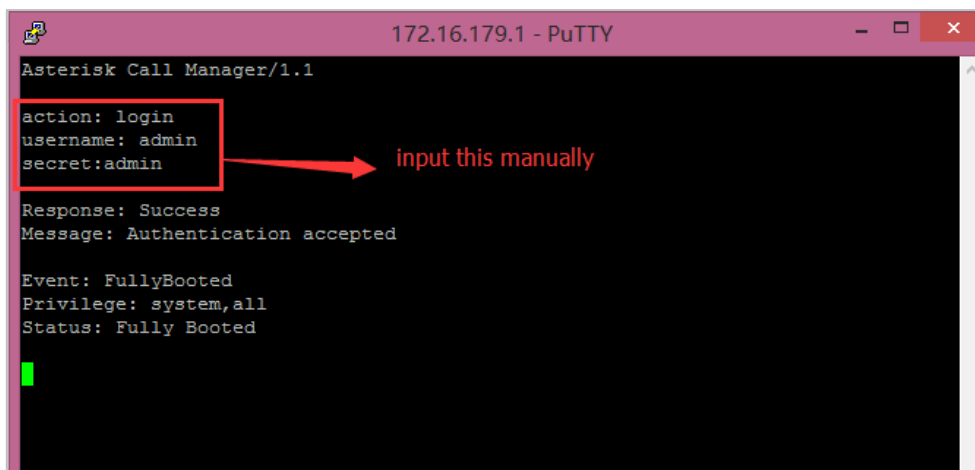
172.16.179.1 - PuTTY

Asterisk Call Manager/1.1

action: login
username: admin
secret:admin

input this manually

Response: Success
Message: Authentication accepted

Event: FullyBooted
Privilege: system,all
Status: Fully Booted